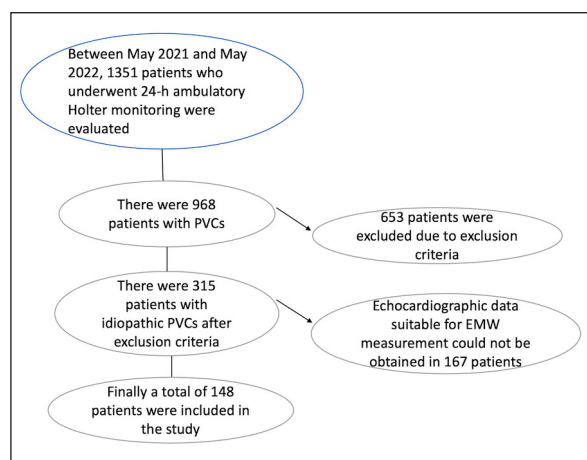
Between May 2021 and May 2022, 1351 patients who underwent 24-h ambulatory Holter monitoring were evaluated

There were 968 patients with PVCs

653 patients were excluded due to exclusion criteria

There were 315 patients with idiopathic PVCs after exclusion criteria

Echocardiographic data suitable for EMW measurement could not be obtained in 167 patients

Finally a total of 148 patients were included in the study